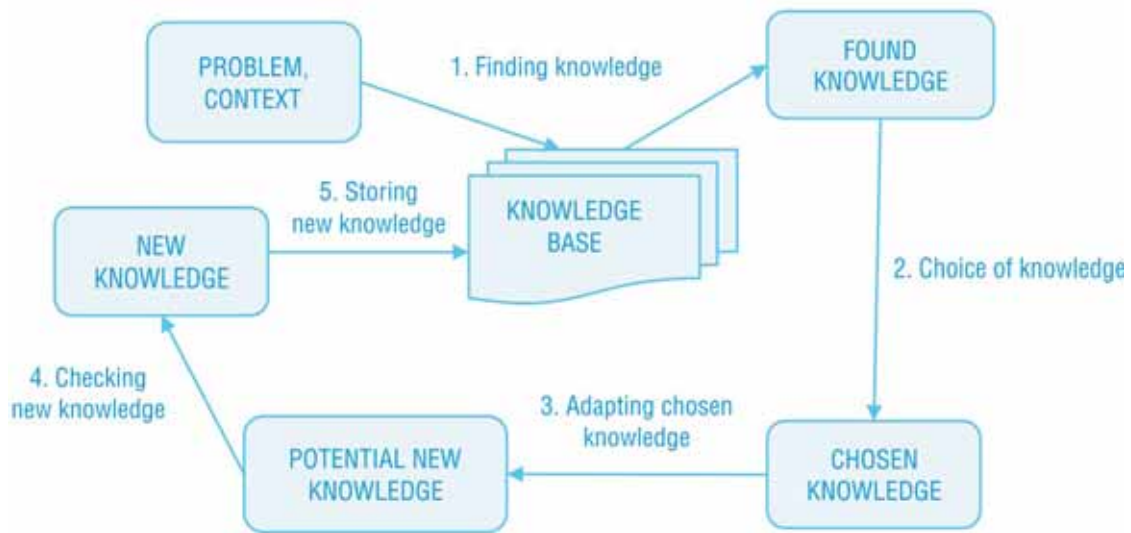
PROBLEM, CONTEXT

1. Finding knowledge

FOUND KNOWLEDGE

5. Storing new knowledge

KNOWLEDGE BASE

NEW KNOWLEDGE

2. Choice of knowledge

4. Checking new knowledge

3. Adapting chosen knowledge

POTENTIAL NEW KNOWLEDGE

CHOSEN KNOWLEDGE